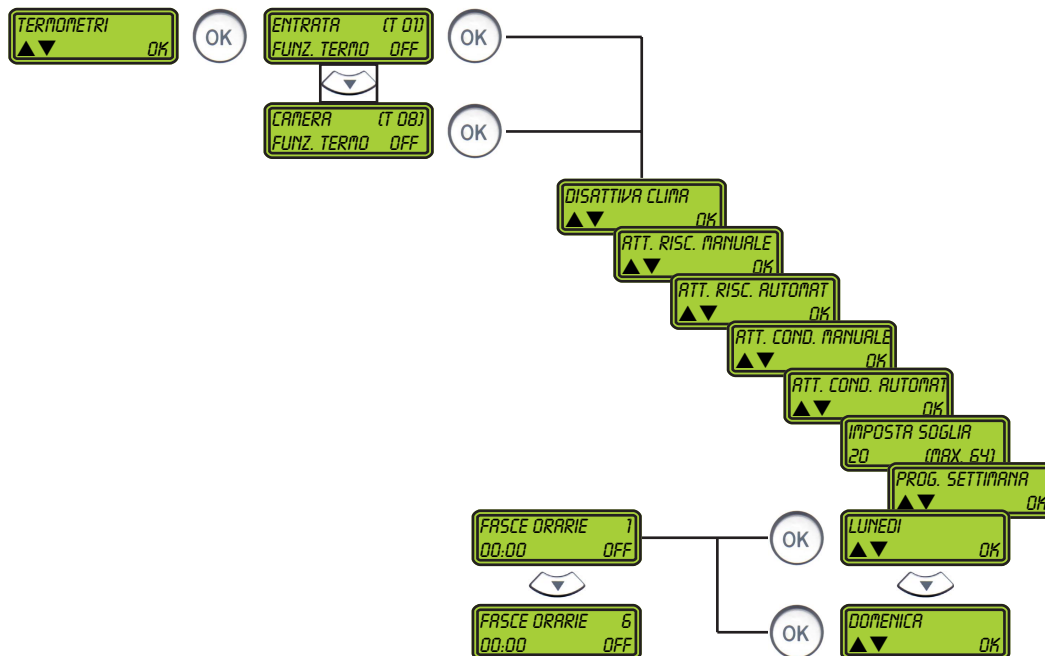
TERMOMETRI
▲▼ OK

OK

ENTRATA (T 01)
FUNZ. TERMO OFF

OK

CAMERA (T 08)
FUNZ. TERMO OFF

OK

DISATTIVA CLIMA
▲▼ OK

ATT. RISC. MANUALE
▲▼ OK

ATT. RISC. AUTOMAT
▲▼ OK

ATT. COND. MANUALE
▲▼ OK

ATT. COND. AUTOMAT
▲▼ OK

IMPOSTA SOGLIA
20 (MAX. 64)

PROG. SETTIMANA
▲▼ OK

FASCE ORARIE 1
00:00 OFF

OK

LUNEDI
▲▼ OK

FASCE ORARIE 6
00:00 OFF

OK

DOMENICA
▲▼ OK